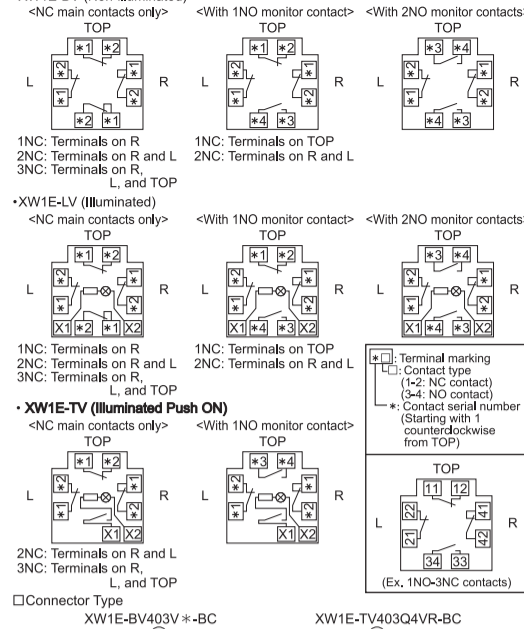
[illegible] (Non-illuminated)

<NC main contacts only>

TOP

L R

*1 *2 *2 *1 *1 *2 *2 *1

1NC: Terminals on R
2NC: Terminals on R and L
3NC: Terminals on R, L, and TOP

<With 1NO monitor contact>

TOP

L R

*1 *2 *2 *1 *1 *2 *4 *3

1NC: Terminals on TOP
2NC: Terminals on R and L

<With 2NO monitor contacts

TOP

L R

*3 *4 *2 *1 *1 *2 *4 *3

・XW1E-LV (Illuminated)

<NC main contacts only>

TOP

L R

*1 *2 *2 *1 *1 *2 X1 *2 *1 X2

1NC: Terminals on R
2NC: Terminals on R and L
3NC: Terminals on R, L, and TOP

<With 1NO monitor contact>

TOP

L R

*1 *2 *2 *1 *1 *2 X1 *4 *3 X2

1NC: Terminals on TOP
2NC: Terminals on R and L

<With 2NO monitor contacts

TOP

L R

*3 *4 *2 *1 *1 *2 X1 *4 *3 X2

*□: Terminal marking
□: Contact type
(1-2: NC contact)
(3-4: NO contact)
*: Contact serial number
(Starting with 1 counterclockwise from TOP)

・XW1E-TV (Illuminated Push ON)

<NC main contacts only>

TOP

L R

*1 *2 *2 *1 *1 *2 X1 X2

2NC: Terminals on R and L
3NC: Terminals on R, L, and TOP

<With 1NO monitor contact>

TOP

L R

*3 *4 *2 *1 *1 *2 X1 X2

TOP

L R

11 12 22 21 41 42 34 33

(Ex. 1NO-3NC contacts)

□Connector Type

XW1E-BV403V∗-BC

XW1E-TV403Q4VR-BC